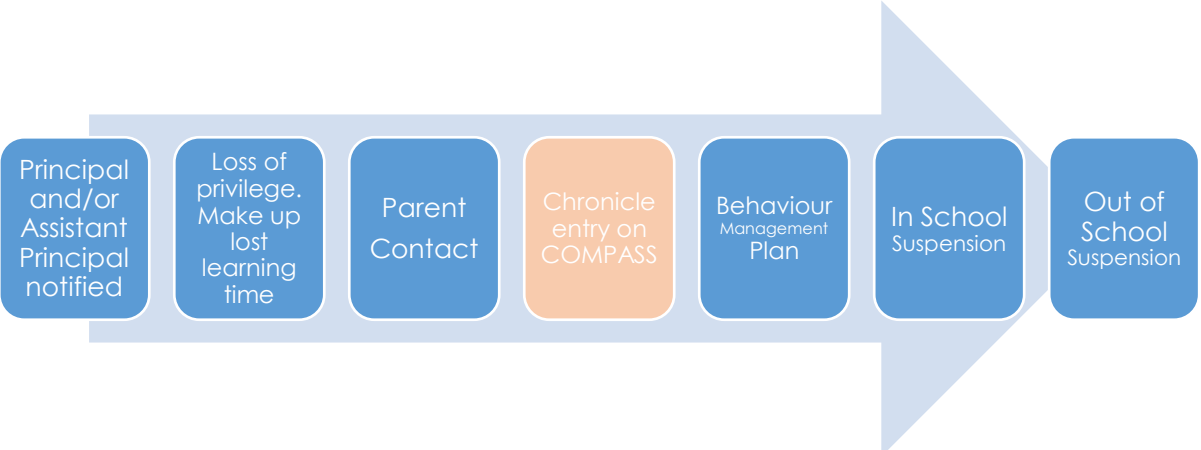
Principal and/or Assistant Principal notified

Loss of privilege. Make up lost learning time

Parent Contact

Chronicle entry on COMPASS

Behaviour Management Plan

In School Suspension

Out of School Suspension